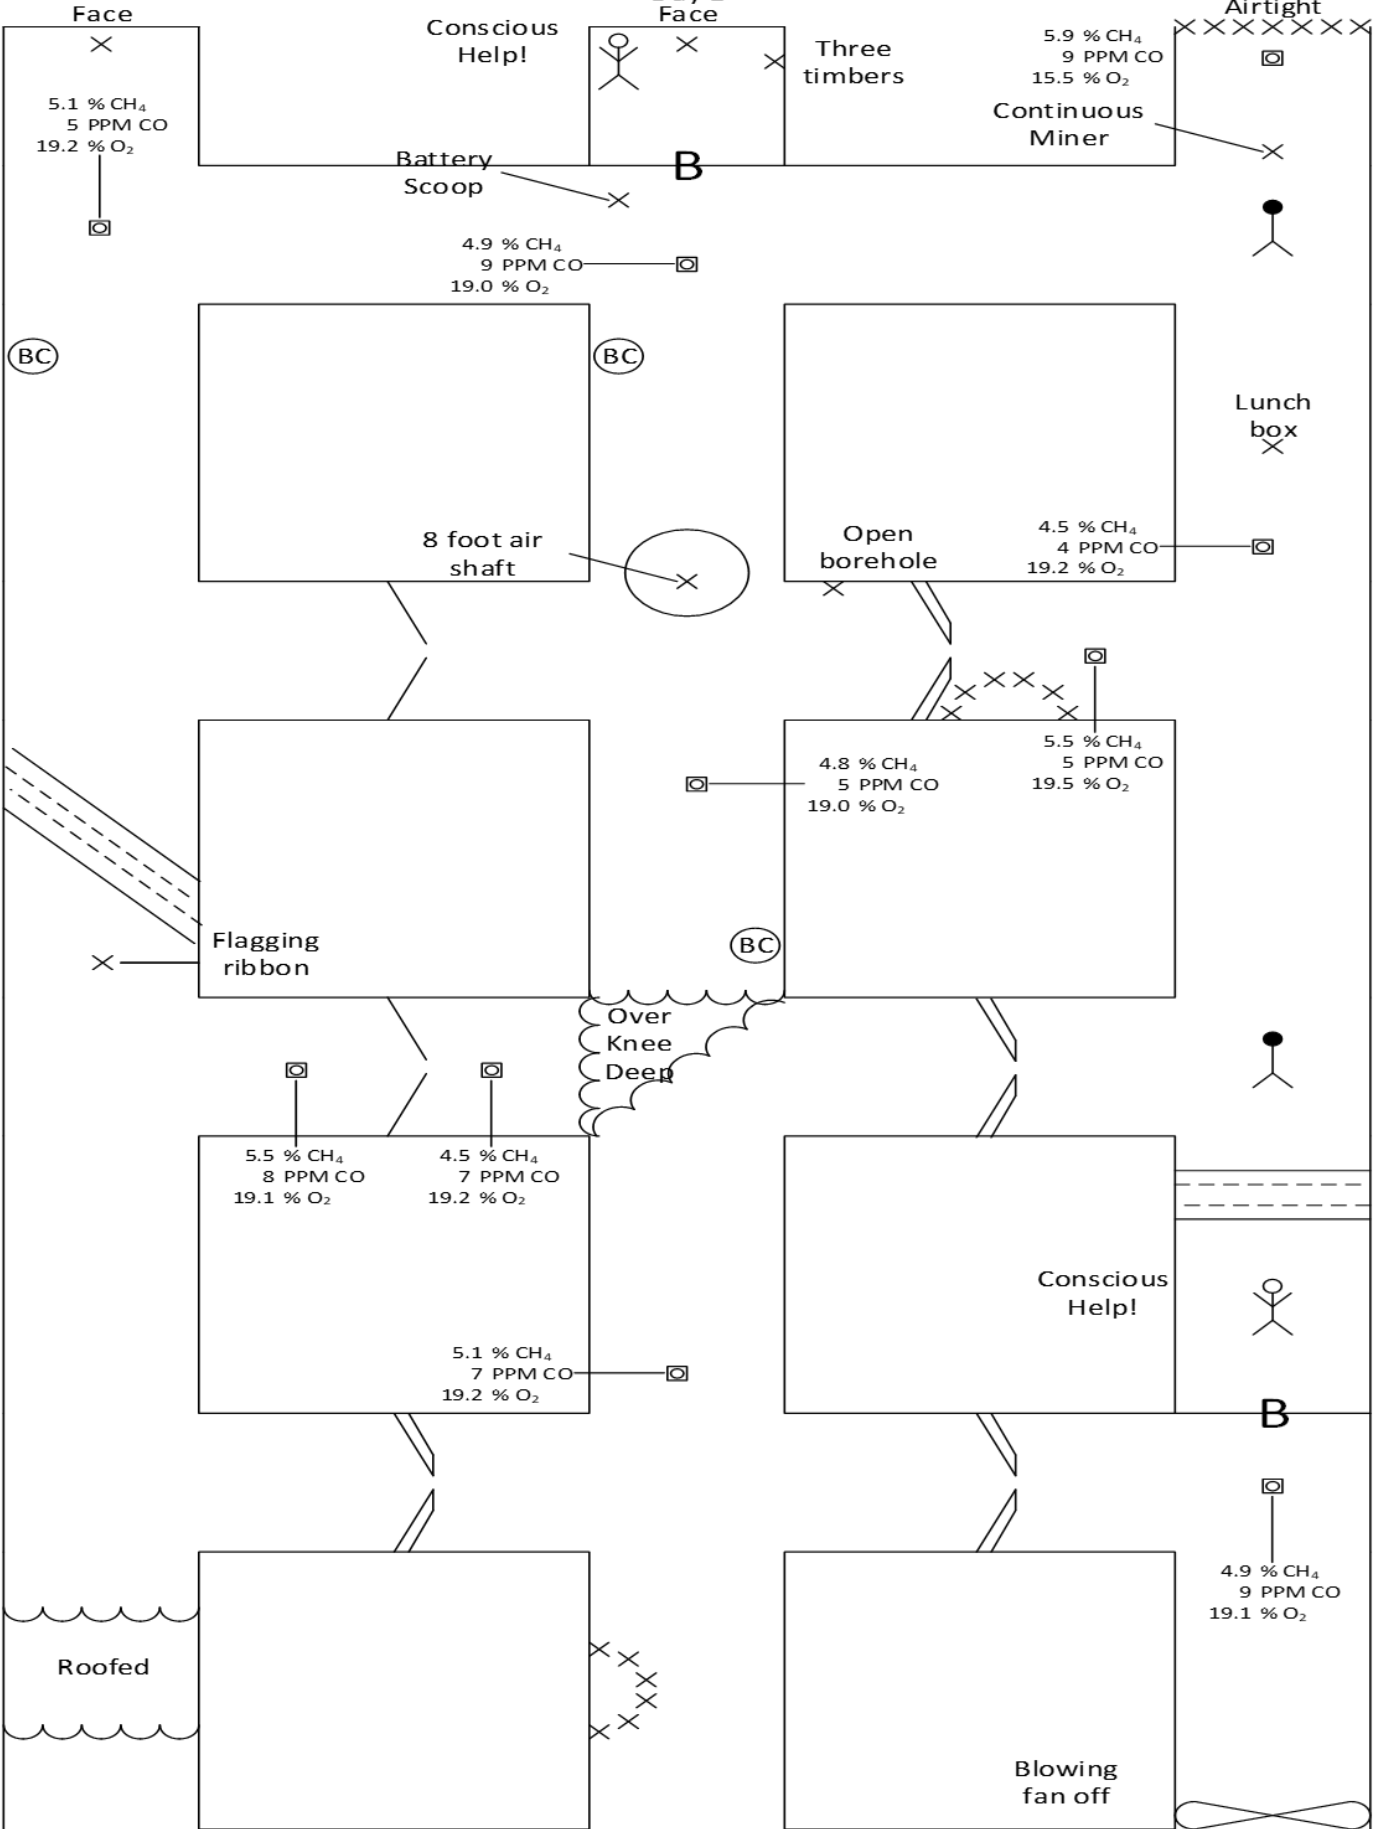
Face

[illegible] Face

Airtight

Conscious Help!

Three timbers

5.9 % $CH_4$
9 PPM CO
15.5 % $O_2$

5.1 % $CH_4$
5 PPM CO
19.2 % $O_2$

Continuous Miner

Battery Scoop

B

4.9 % $CH_4$
9 PPM CO
19.0 % $O_2$

BC

BC

Lunch box

8 foot air shaft

Open borehole

4.5 % $CH_4$
4 PPM CO
19.2 % $O_2$

5.5 % $CH_4$
5 PPM CO
19.5 % $O_2$

4.8 % $CH_4$
5 PPM CO
19.0 % $O_2$

Flagging ribbon

BC

Over Knee Deep

5.5 % $CH_4$
8 PPM CO
19.1 % $O_2$

4.5 % $CH_4$
7 PPM CO
19.2 % $O_2$

Conscious Help!

5.1 % $CH_4$
7 PPM CO
19.2 % $O_2$

B

4.9 % $CH_4$
9 PPM CO
19.1 % $O_2$

Roofed

Blowing fan off